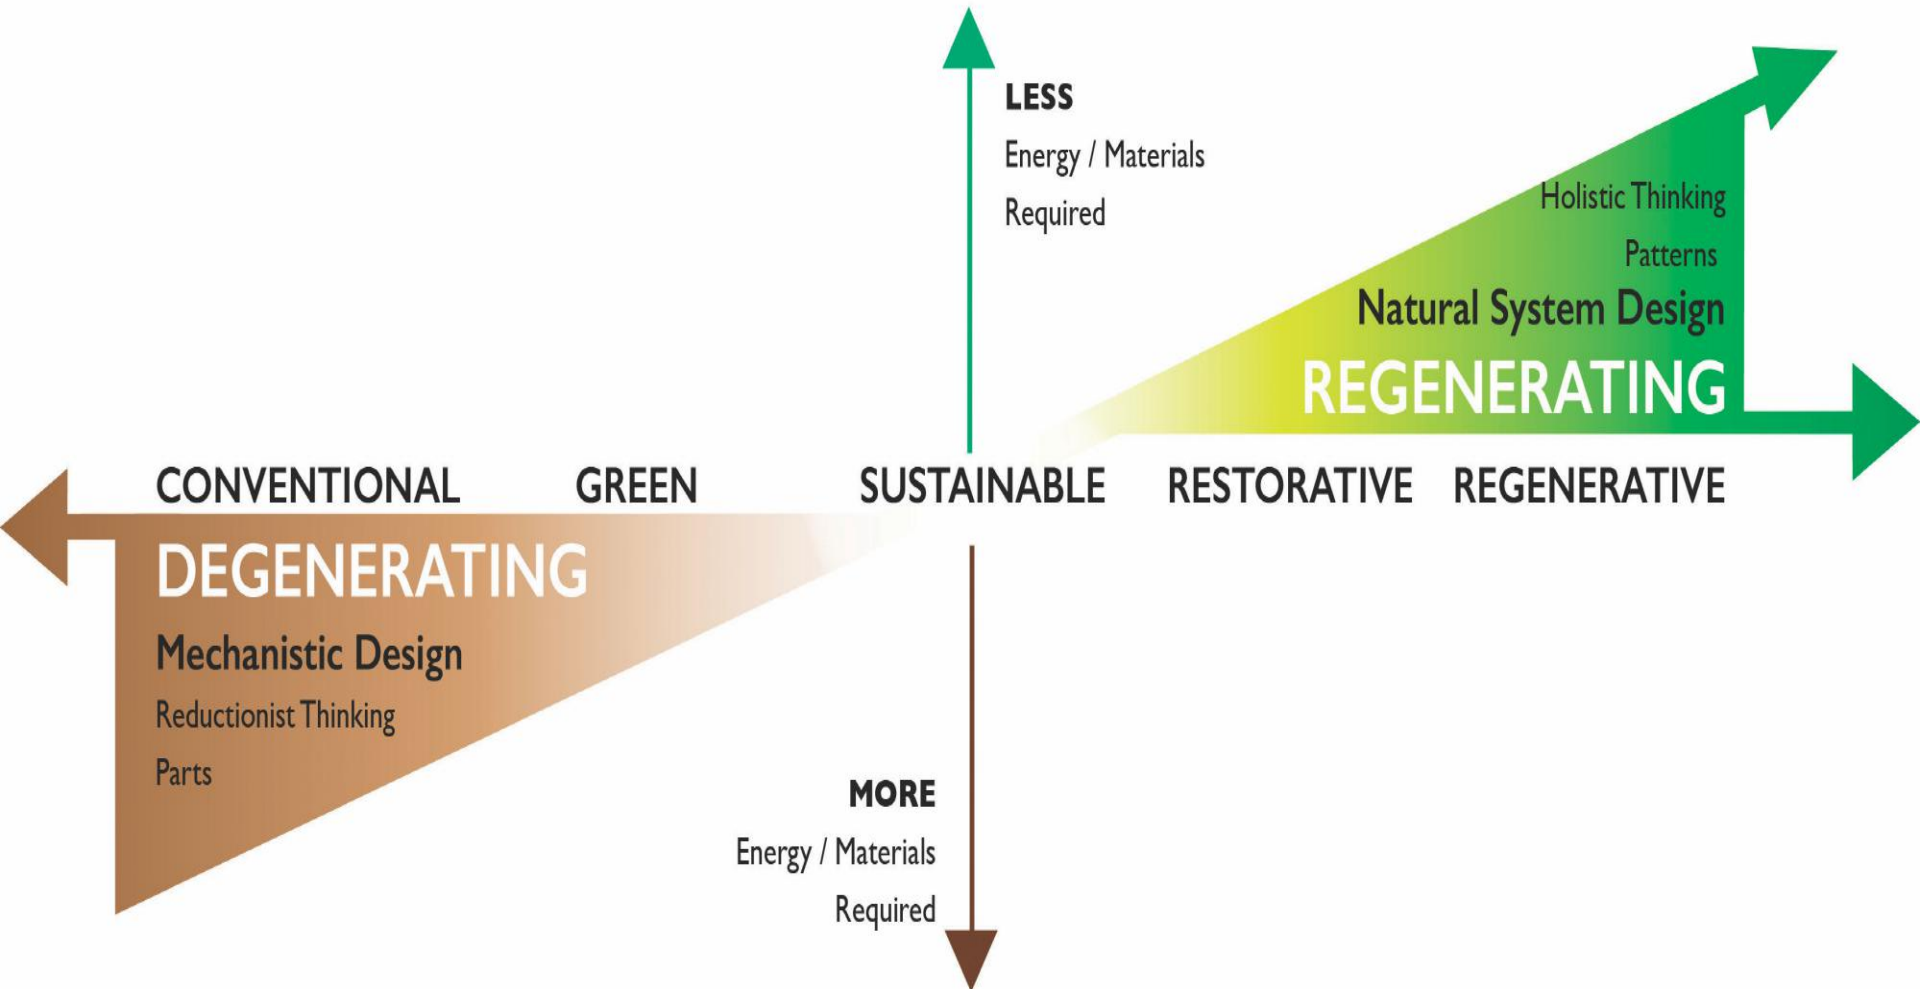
LESS
Energy / Materials
Required

Holistic Thinking
Patterns
Natural System Design
REGENERATING

CONVENTIONAL GREEN SUSTAINABLE RESTORATIVE REGENERATIVE

DEGENERATING
Mechanistic Design
Reductionist Thinking
Parts

MORE
Energy / Materials
Required